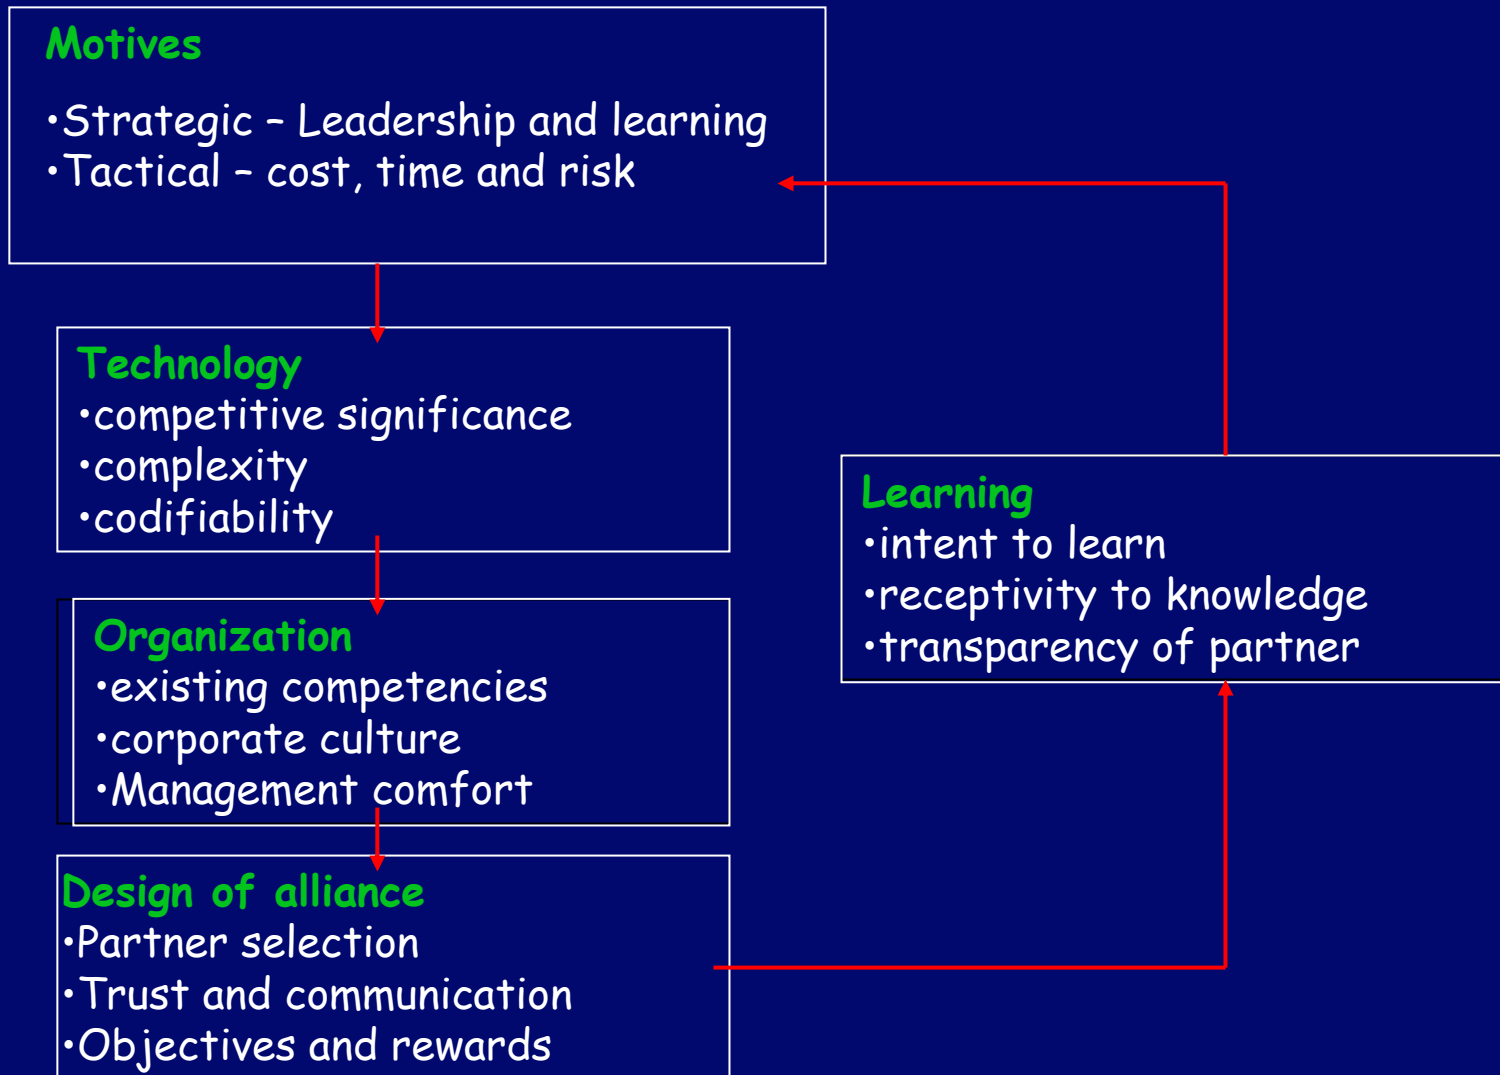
Motives

•Strategic – Leadership and learning
•Tactical – cost, time and risk

Technology
•competitive significance
•complexity
•codifiability

Organization
•existing competencies
•corporate culture
•Management comfort

Design of alliance
•Partner selection
•Trust and communication
•Objectives and rewards

Learning
•intent to learn
•receptivity to knowledge
•transparency of partner